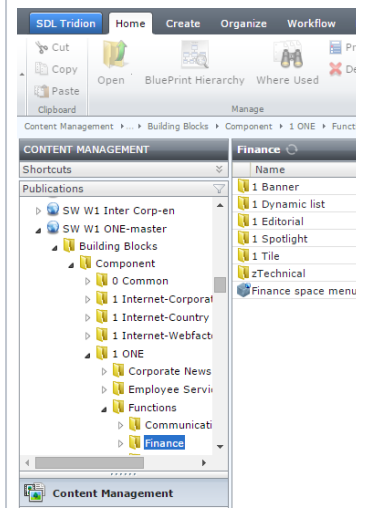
SDL Tridion Home Create Organize Workflow

Cut
Copy
Paste
Clipboard

Open BluePrint Hierarchy Where Used Pr De
Manage

Content Management › ... › Building Blocks › Component › 1 ONE › Funct

CONTENT MANAGEMENT
Shortcuts
Publications

SW W1 Inter Corp-en
SW W1 ONE-master
Building Blocks
Component
0 Common
1 Internet-Corporat
1 Internet-Country
1 Internet-Webfacto
1 ONE
Corporate News
Employee Servic
Functions
Communicati
Finance

Content Management

Finance

Name
1 Banner
1 Dynamic list
1 Editorial
1 Spotlight
1 Tile
zTechnical
Finance space menu